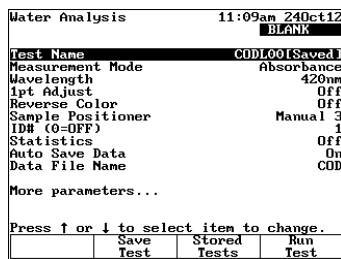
Water Analysis 11:09am 24Oct12
BLANK

| Test Name | COD1OO[Saved] |
|---|---|
| Measurement Mode | Absorbance |
| Wavelength | 420nm |
| 1pt Adjust | Off |
| Reverse Color | Off |
| Sample Positioner | Manual 3 |
| ID# (0=OFF) | 1 |
| Statistics | Off |
| Auto Save Data | On |
| Data File Name | COD |

More parameters...

Press ↑ or ↓ to select item to change.

Save Test | Stored Tests | Run Test